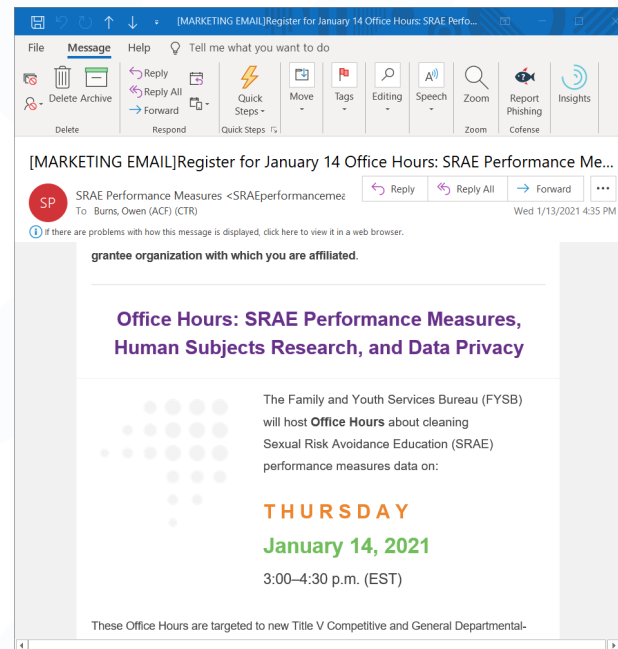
[MARKETING EMAIL]Register for January 14 Office Hours: SRAE Perfo...

File Message Help Tell me what you want to do

Delete Archive
Delete

Reply
Reply All
Forward
Respond

Quick Steps
Quick Steps

Move

Tags

Editing

Speech

Zoom
Zoom

Report Phishing
Cofense

Insights

[MARKETING EMAIL]Register for January 14 Office Hours: SRAE Performance Me...

SP

SRAE Performance Measures <SRAEperformancemea

To Burns, Owen (ACF) (CTR)

Reply
Reply All
Forward
...

Wed 1/13/2021 4:35 PM

If there are problems with how this message is displayed, click here to view it in a web browser.

grantee organization with which you are affiliated.

Office Hours: SRAE Performance Measures, Human Subjects Research, and Data Privacy

The Family and Youth Services Bureau (FYSB) will host **Office Hours** about cleaning Sexual Risk Avoidance Education (SRAE) performance measures data on:

THURSDAY

January 14, 2021

3:00–4:30 p.m. (EST)

These Office Hours are targeted to new Title V Competitive and General Departmental-